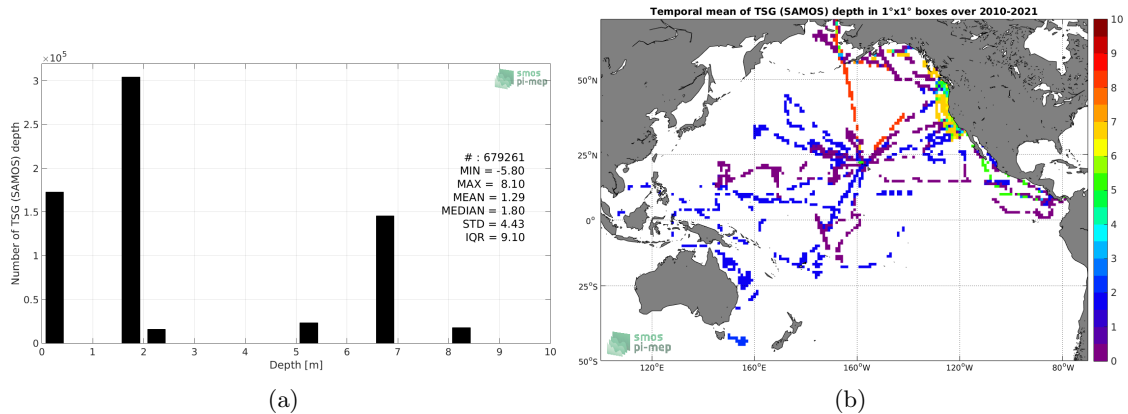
$\times 10^5$

3

2.5

2

1.5

1

0.5

0

Number of TSG (SAMOS) depth

smos pi-mep

# : 679261
MIN = -5.80
MAX = 8.10
MEAN = 1.29
MEDIAN = 1.80
STD = 4.43
IQR = 9.10

0 1 2 3 4 5 6 7 8 9 10

Depth [m]

(a)

Temporal mean of TSG (SAMOS) depth in 1°x1° boxes over 2010-2021

50°N

25°N

0°

25°S

50°S

120°E 160°E 160°W 120°W 80°W

smos pi-mep

10
9
8
7
6
5
4
3
2
1
0

(b)